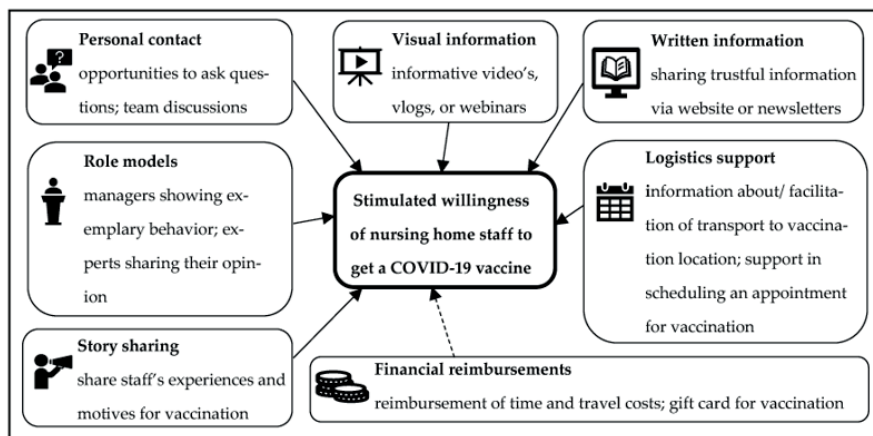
Personal contact
opportunities to ask questions; team discussions

Visual information
informative video's, vlogs, or webinars

Written information
sharing trustful information via website or newsletters

Role models
managers showing exemplary behavior; experts sharing their opinion

Stimulated willingness of nursing home staff to get a COVID-19 vaccine

Logistics support
information about/ facilitation of transport to vaccination location; support in scheduling an appointment for vaccination

Story sharing
share staff's experiences and motives for vaccination

Financial reimbursements
reimbursement of time and travel costs; gift card for vaccination